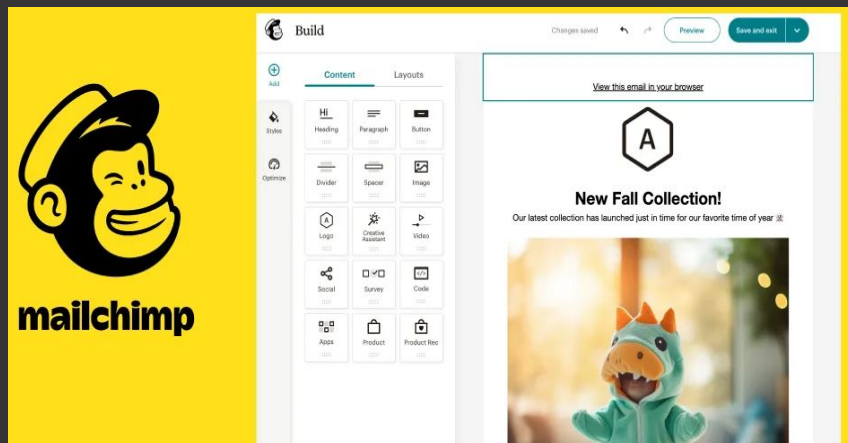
mailchimp

Build

Changes saved

Preview

Save and exit

Add

Styles

Optimize

Content

Layouts

Hi
Heading

Paragraph

Button

Divider

Spacer

Image

Logo

Creative Assistant

Video

Social

Survey

Code

Apps

Product

Product Rec

View this email in your browser

A

New Fall Collection!

Our latest collection has launched just in time for our favorite time of year